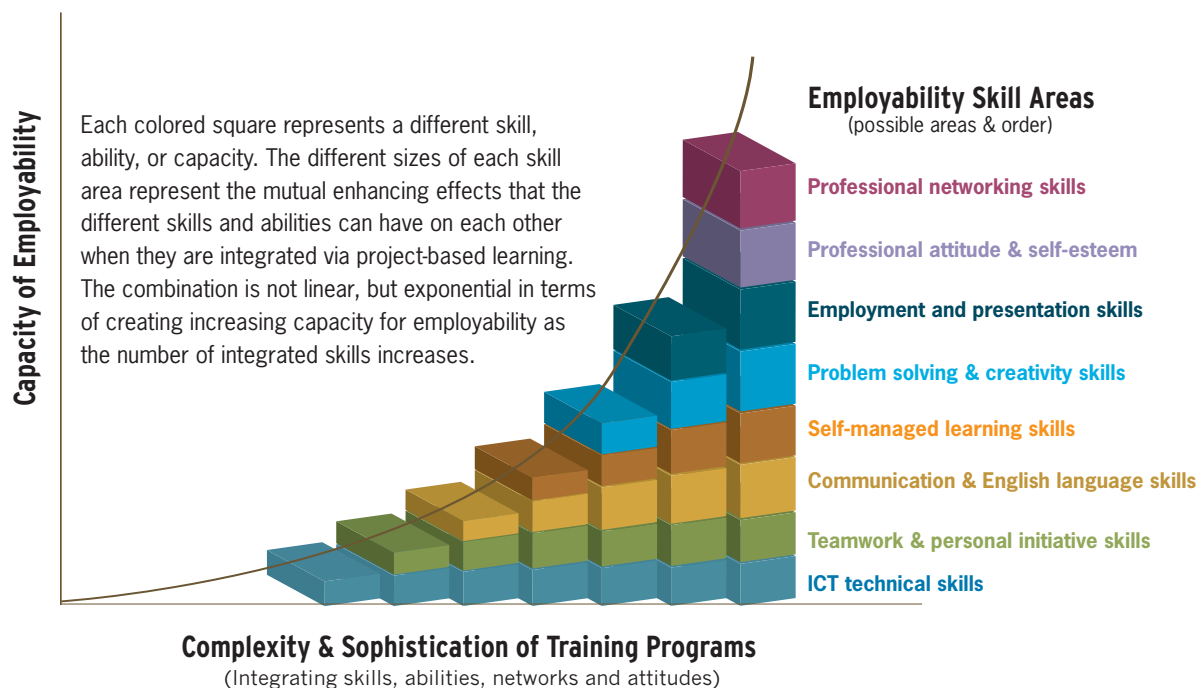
Capacity of Employability

Each colored square represents a different skill, ability, or capacity. The different sizes of each skill area represent the mutual enhancing effects that the different skills and abilities can have on each other when they are integrated via project-based learning. The combination is not linear, but exponential in terms of creating increasing capacity for employability as the number of integrated skills increases.

Employability Skill Areas
(possible areas & order)

Professional networking skills
Professional attitude & self-esteem
Employment and presentation skills
Problem solving & creativity skills
Self-managed learning skills
Communication & English language skills
Teamwork & personal initiative skills
ICT technical skills

Complexity & Sophistication of Training Programs
(Integrating skills, abilities, networks and attitudes)